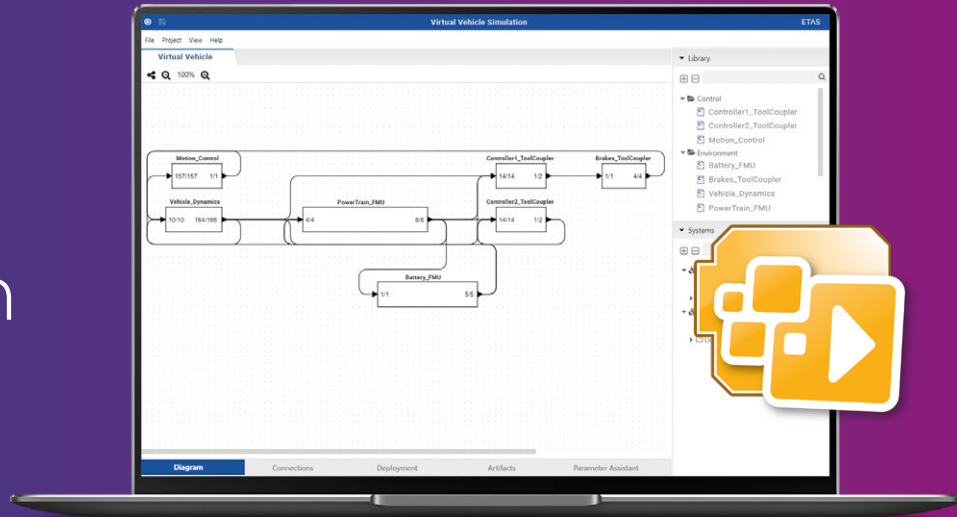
Virtual Vehicle Simulation
ETAS
File Project View Help
Virtual Vehicle
100%
Library
Control
Controller1_ToolCoupler
Controller2_ToolCoupler
Motion_Control
Environment
Battery_FMU
Brakes_ToolCoupler
Vehicle_Dynamics
PowerTrain_FMU
Systems
Motion_Control
157/157 1/1
Vehicle_Dynamics
10/10 164/166
PowerTrain_FMU
4/4 8/8
Controller1_ToolCoupler
14/14 1/2
Brakes_ToolCoupler
1/1 4/4
Controller2_ToolCoupler
14/14 1/2
Battery_FMU
1/1 5/5
Diagram
Connections
Deployment
Artifacts
Parameter Assistant